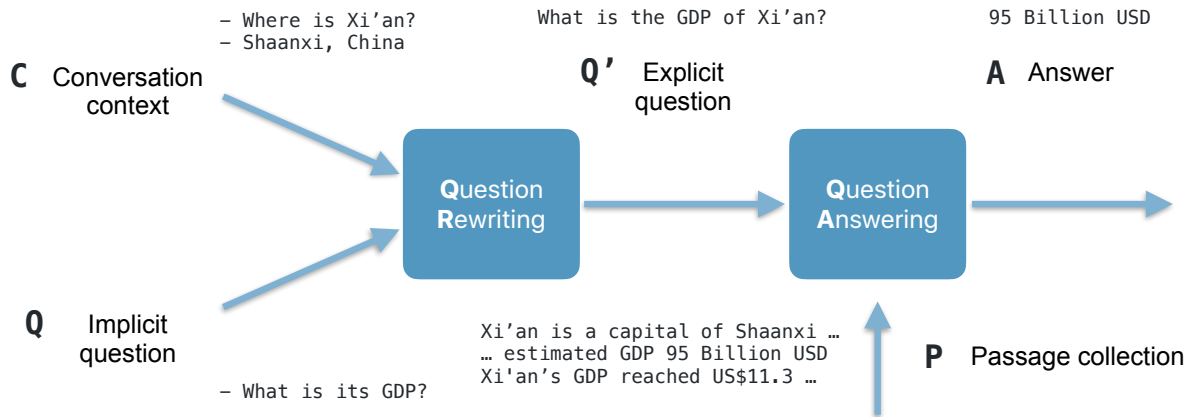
– Where is Xi’an?
– Shaanxi, China

What is the GDP of Xi’an?

95 Billion USD

C Conversation context

Q’ Explicit question

A Answer

Question Rewriting

Question Answering

Q Implicit question

– What is its GDP?

Xi’an is a capital of Shaanxi …
… estimated GDP 95 Billion USD
Xi'an’s GDP reached US$11.3 …

P Passage collection